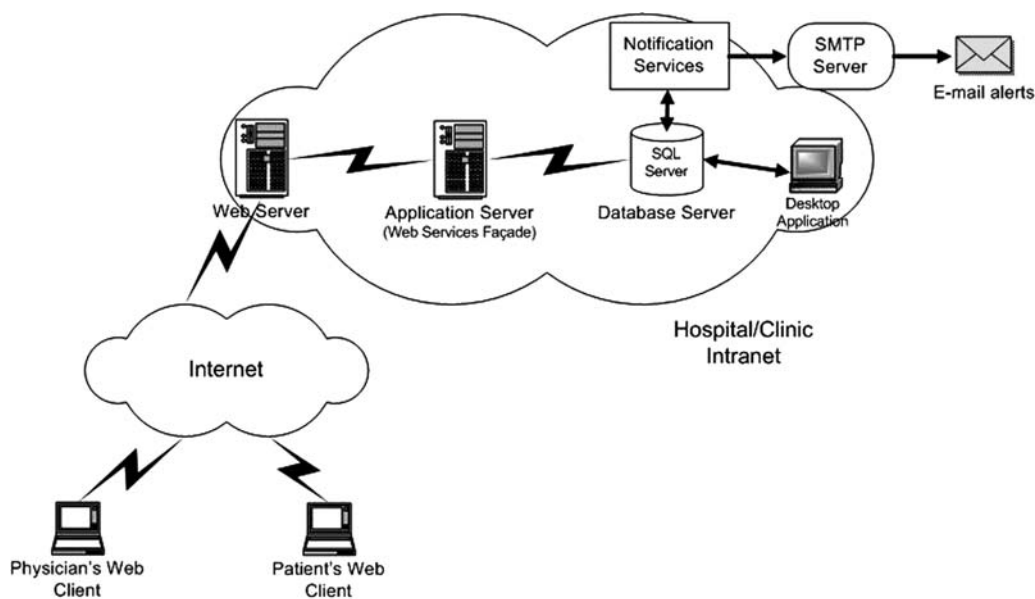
Notification Services

SMTP Server

E-mail alerts

SQL Server

Web Server

Application Server
(Web Services Façade)

Database Server

Desktop Application

Hospital/Clinic Intranet

Internet

Physician's Web Client

Patient's Web Client